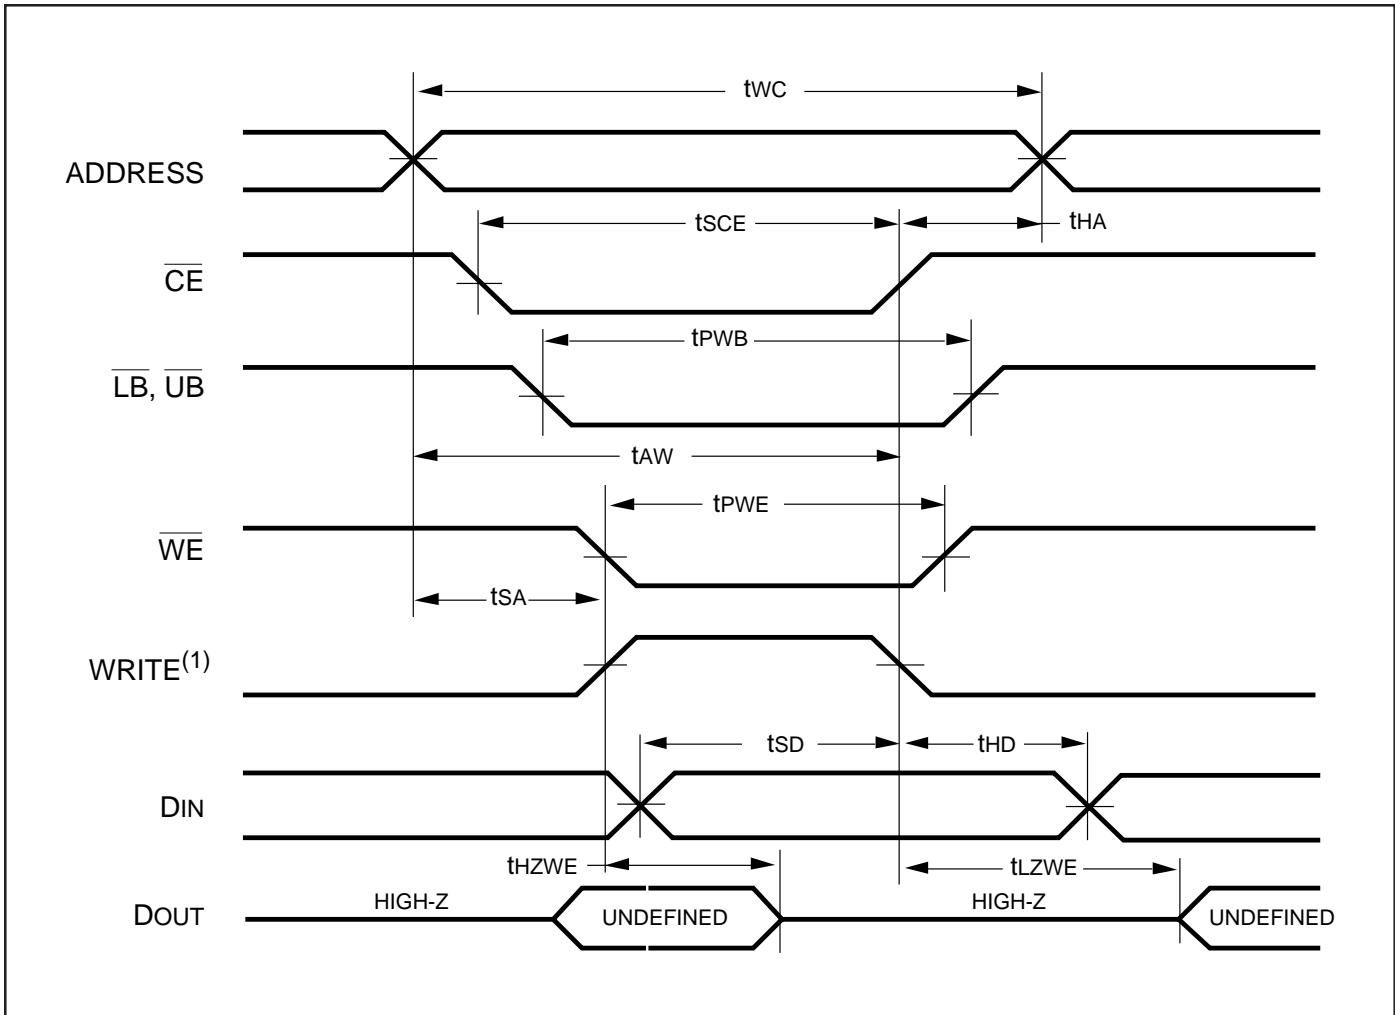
tWC

ADDRESS

tSCE

tHA

$\overline{CE}$

tPWB

$\overline{LB}$, $\overline{UB}$

tAW

tPWE

$\overline{WE}$

tSA

WRITE$^{(1)}$

tSD

tHD

DIN

tHZWE

tLZWE

DOUT

HIGH-Z

UNDEFINED

HIGH-Z

UNDEFINED